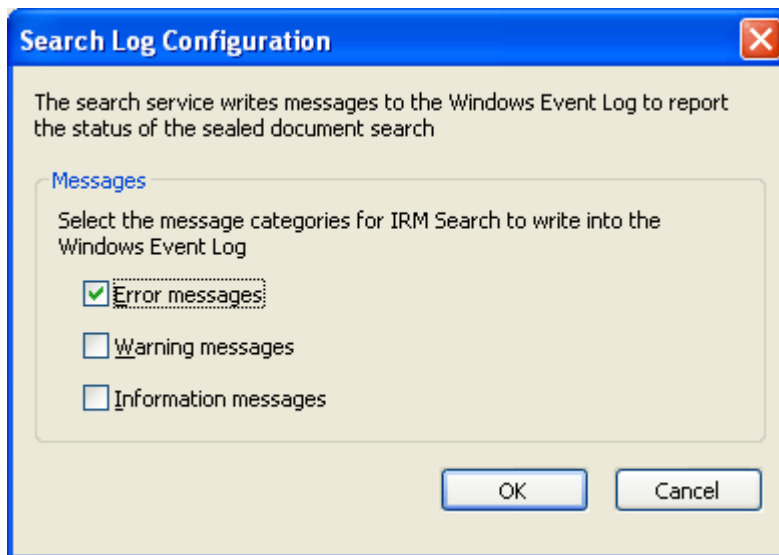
Search Log Configuration

The search service writes messages to the Windows Event Log to report the status of the sealed document search

Messages

Select the message categories for IRM Search to write into the Windows Event Log

Error messages

Warning messages

Information messages

OK

Cancel